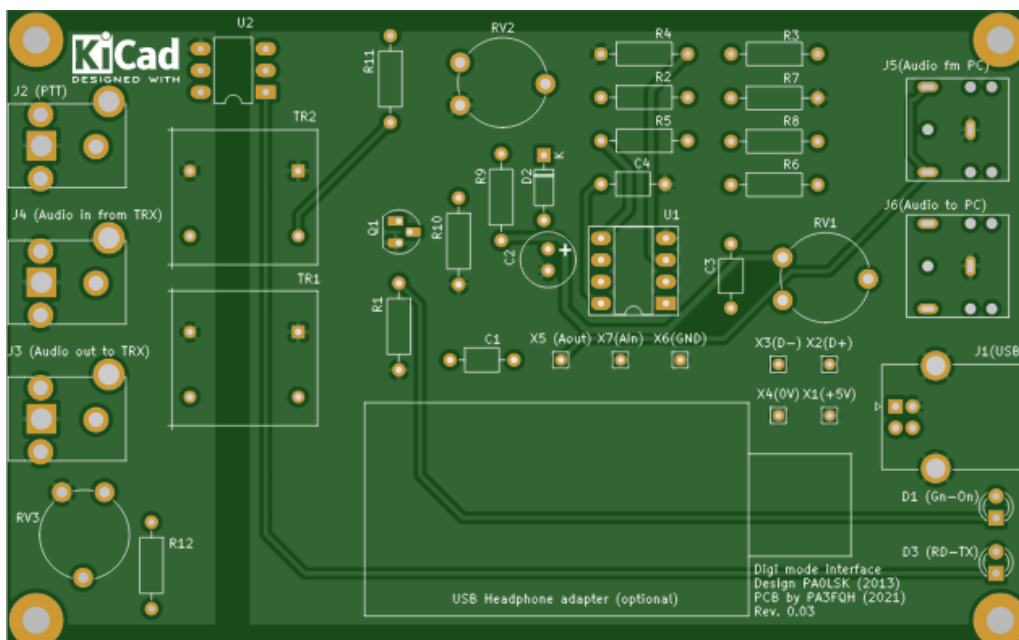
KiCad
DESIGNED WITH

U2
R11
RV2
R4
R3
R2
R7
R5
R8
R6
C4
J5(Audio fm PC)
J2 (PTT)
TR2
R9
D2
K
Q1
R10
C2
+
U1
J4 (Audio in from TRX)
C3
RV1
J6(Audio to PC)
TR1
R1
J3 (Audio out to TRX)
C1
X5 (Aout)
X7(Ain)
X6(GND)
X3(D−)
X2(D+)
J1(USB
X4(0V)
X1(+5V)
RV3
R12
D1 (Gn−On)
D3 (RD−TX)
USB Headphone adapter (optional)

Digi mode Interface
Design PA0LSK (2013)
PCB by PA3FQH (2021)
Rev. 0.03